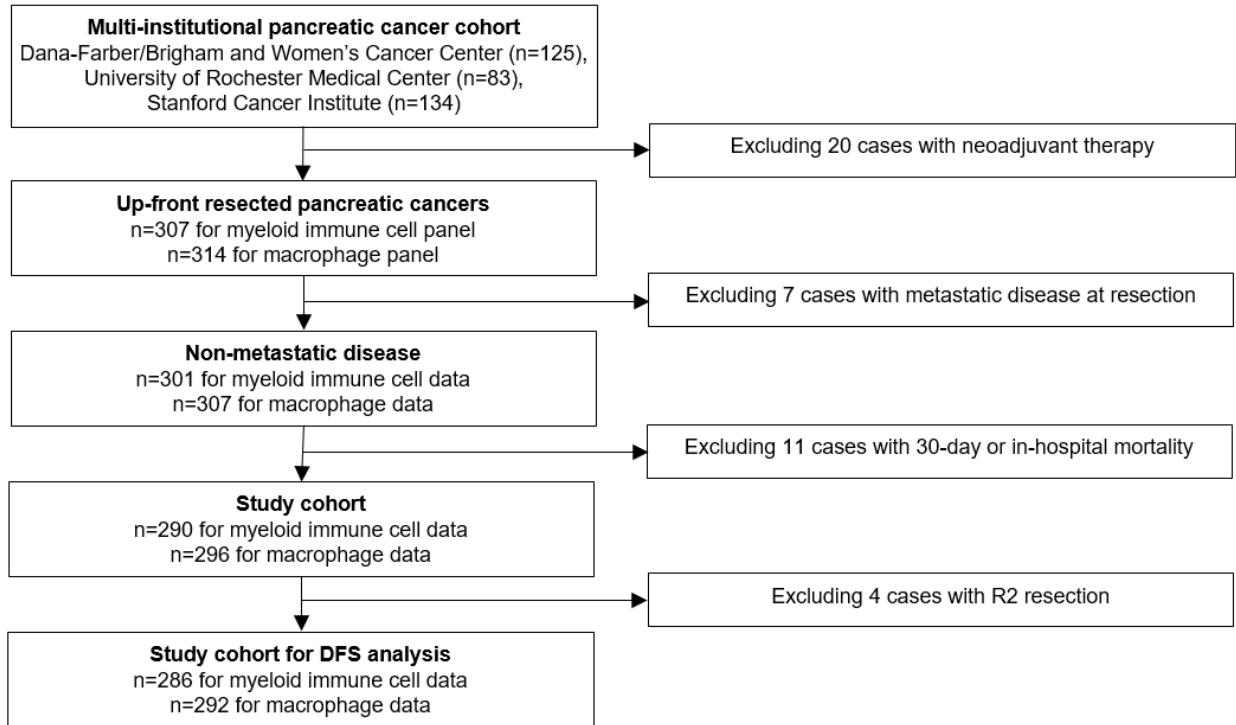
**Multi-institutional pancreatic cancer cohort**
Dana-Farber/Brigham and Women's Cancer Center (n=125), University of Rochester Medical Center (n=83), Stanford Cancer Institute (n=134)

Excluding 20 cases with neoadjuvant therapy

**Up-front resected pancreatic cancers**
n=307 for myeloid immune cell panel
n=314 for macrophage panel

Excluding 7 cases with metastatic disease at resection

**Non-metastatic disease**
n=301 for myeloid immune cell data
n=307 for macrophage data

Excluding 11 cases with 30-day or in-hospital mortality

**Study cohort**
n=290 for myeloid immune cell data
n=296 for macrophage data

Excluding 4 cases with R2 resection

**Study cohort for DFS analysis**
n=286 for myeloid immune cell data
n=292 for macrophage data